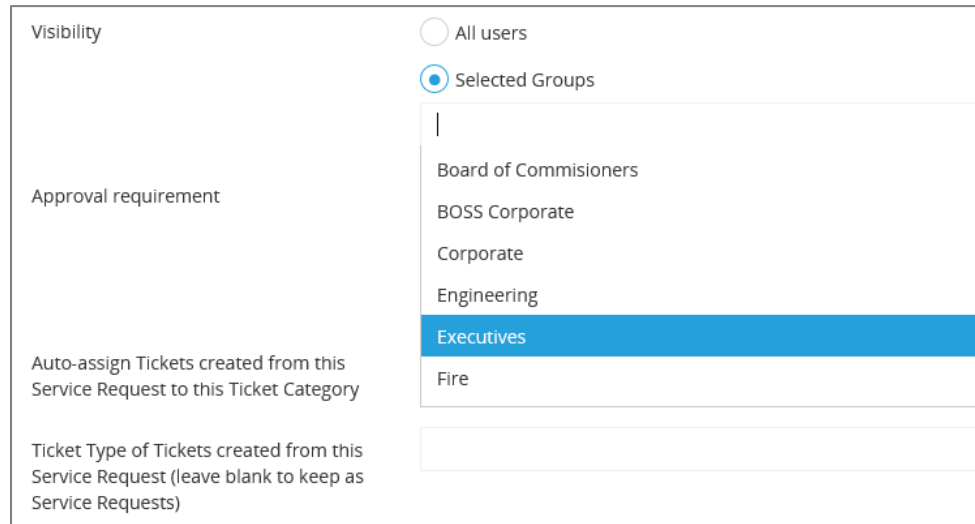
Visibility

All users

Selected Groups

Board of Commisioners

BOSS Corporate

Corporate

Engineering

Executives

Fire

Approval requirement

Auto-assign Tickets created from this Service Request to this Ticket Category

Ticket Type of Tickets created from this Service Request (leave blank to keep as Service Requests)